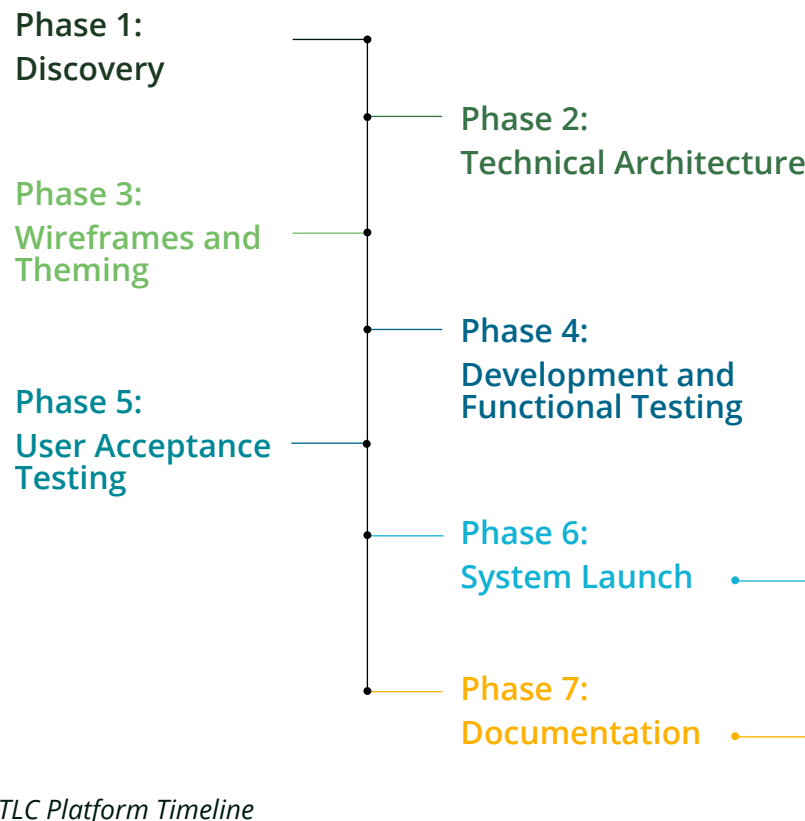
Phase 1:
Discovery

Phase 2:
Technical Architecture

Phase 3:
Wireframes and Theming

Phase 4:
Development and Functional Testing

Phase 5:
User Acceptance Testing

Phase 6:
System Launch

Phase 7:
Documentation

TLC Platform Timeline